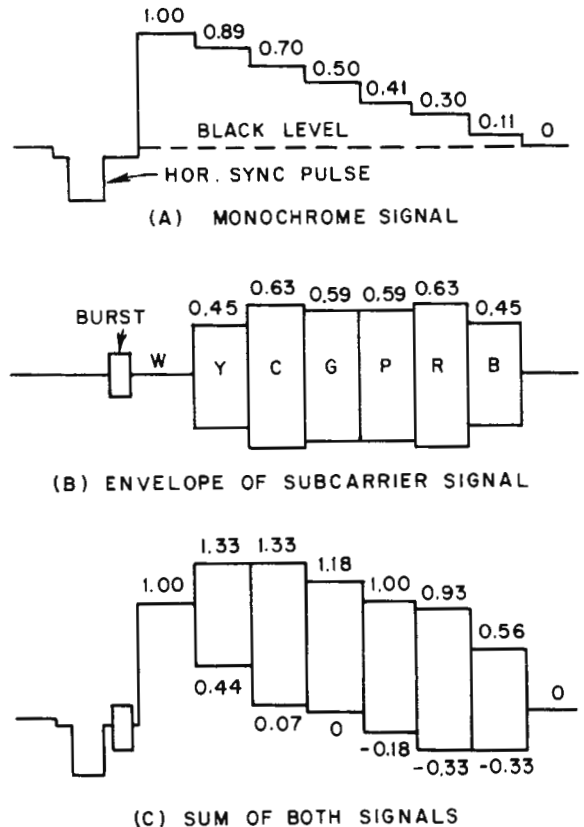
1.00
0.89
0.70
0.50
0.41
0.30
0.11
0
BLACK LEVEL
HOR. SYNC PULSE
(A) MONOCHROME SIGNAL

BURST
W
0.45
0.63
0.59
0.59
0.63
0.45
Y
C
G
P
R
B
(B) ENVELOPE OF SUBCARRIER SIGNAL

1.00
1.33
1.33
1.18
1.00
0.93
0.56
0
0.44
0.07
0
-0.18
-0.33
-0.33
(C) SUM OF BOTH SIGNALS